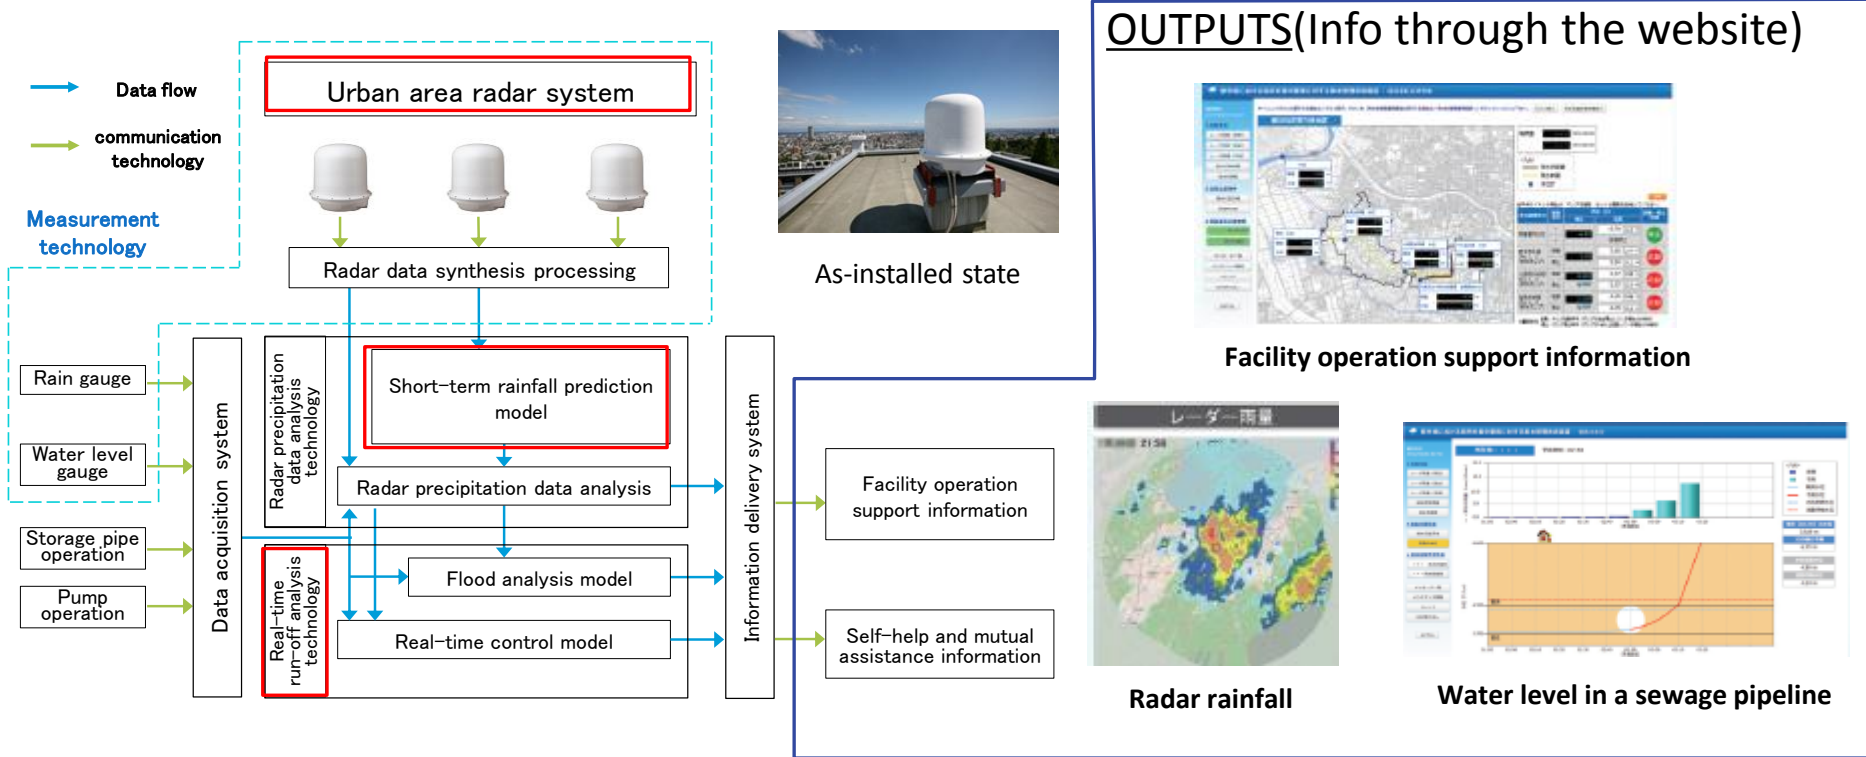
Data flow

communication technology

Measurement technology

Urban area radar system

Radar data synthesis processing

As-installed state

OUTPUTS(Info through the website)

Facility operation support information

Rain gauge

Water level gauge

Storage pipe operation

Pump operation

Data acquisition system

Radar precipitation data analysis technology

Short-term rainfall prediction model

Radar precipitation data analysis

Real-time run-off analysis technology

Flood analysis model

Real-time control model

Information delivery system

Facility operation support information

Self-help and mutual assistance information

レーダー雨量

Radar rainfall

Water level in a sewage pipeline